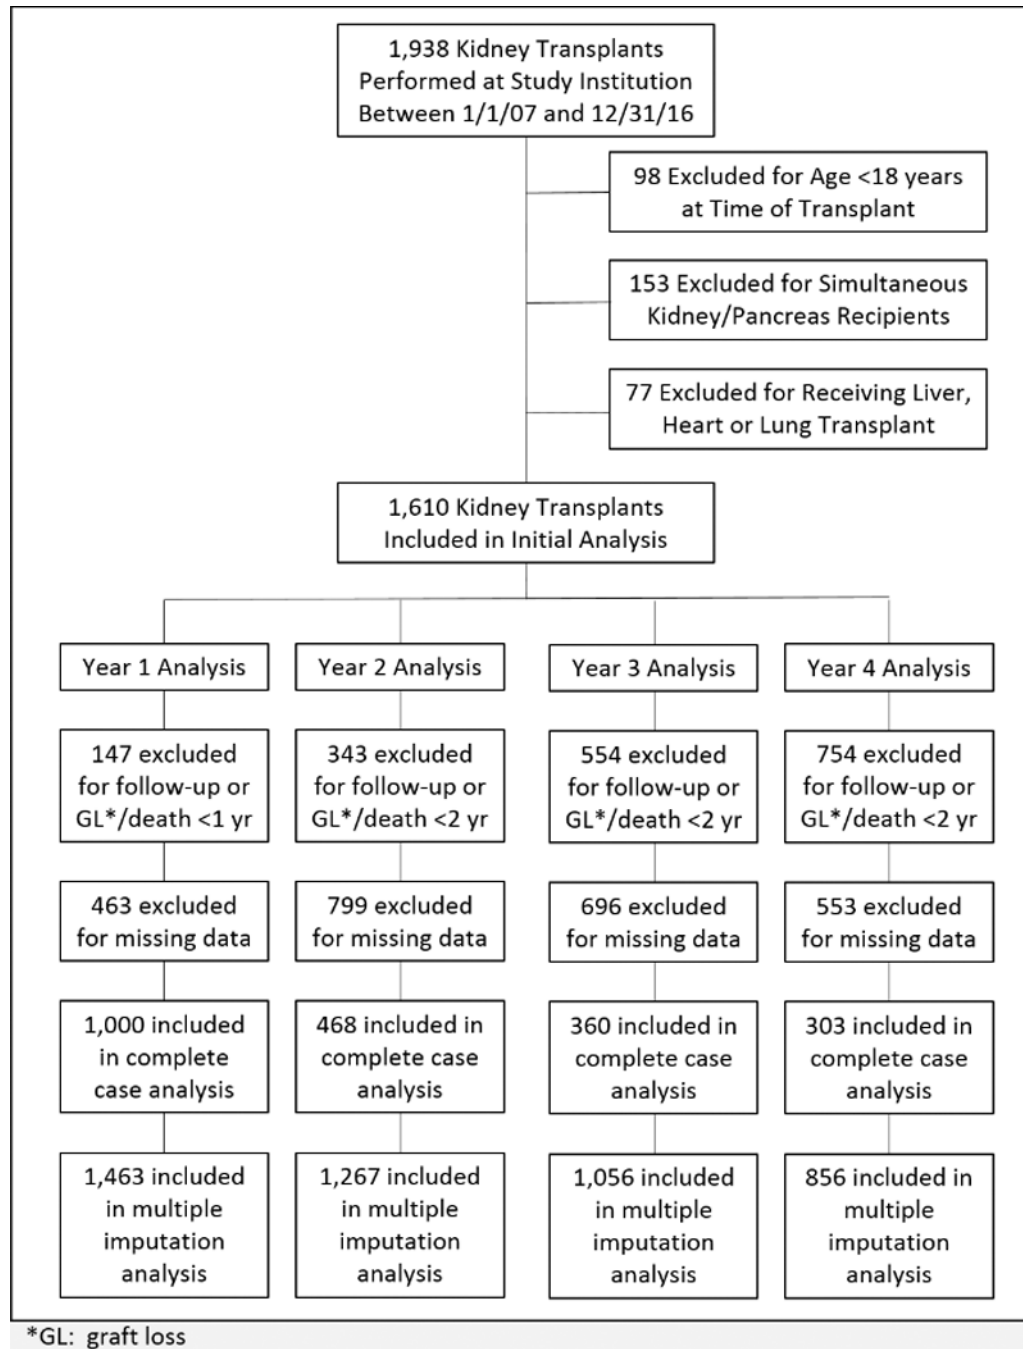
1,938 Kidney Transplants Performed at Study Institution Between 1/1/07 and 12/31/16

98 Excluded for Age <18 years at Time of Transplant

153 Excluded for Simultaneous Kidney/Pancreas Recipients

77 Excluded for Receiving Liver, Heart or Lung Transplant

1,610 Kidney Transplants Included in Initial Analysis

Year 1 Analysis

147 excluded for follow-up or GL*/death <1 yr

463 excluded for missing data

1,000 included in complete case analysis

1,463 included in multiple imputation analysis

Year 2 Analysis

343 excluded for follow-up or GL*/death <2 yr

799 excluded for missing data

468 included in complete case analysis

1,267 included in multiple imputation analysis

Year 3 Analysis

554 excluded for follow-up or GL*/death <2 yr

696 excluded for missing data

360 included in complete case analysis

1,056 included in multiple imputation analysis

Year 4 Analysis

754 excluded for follow-up or GL*/death <2 yr

553 excluded for missing data

303 included in complete case analysis

856 included in multiple imputation analysis

*GL: graft loss